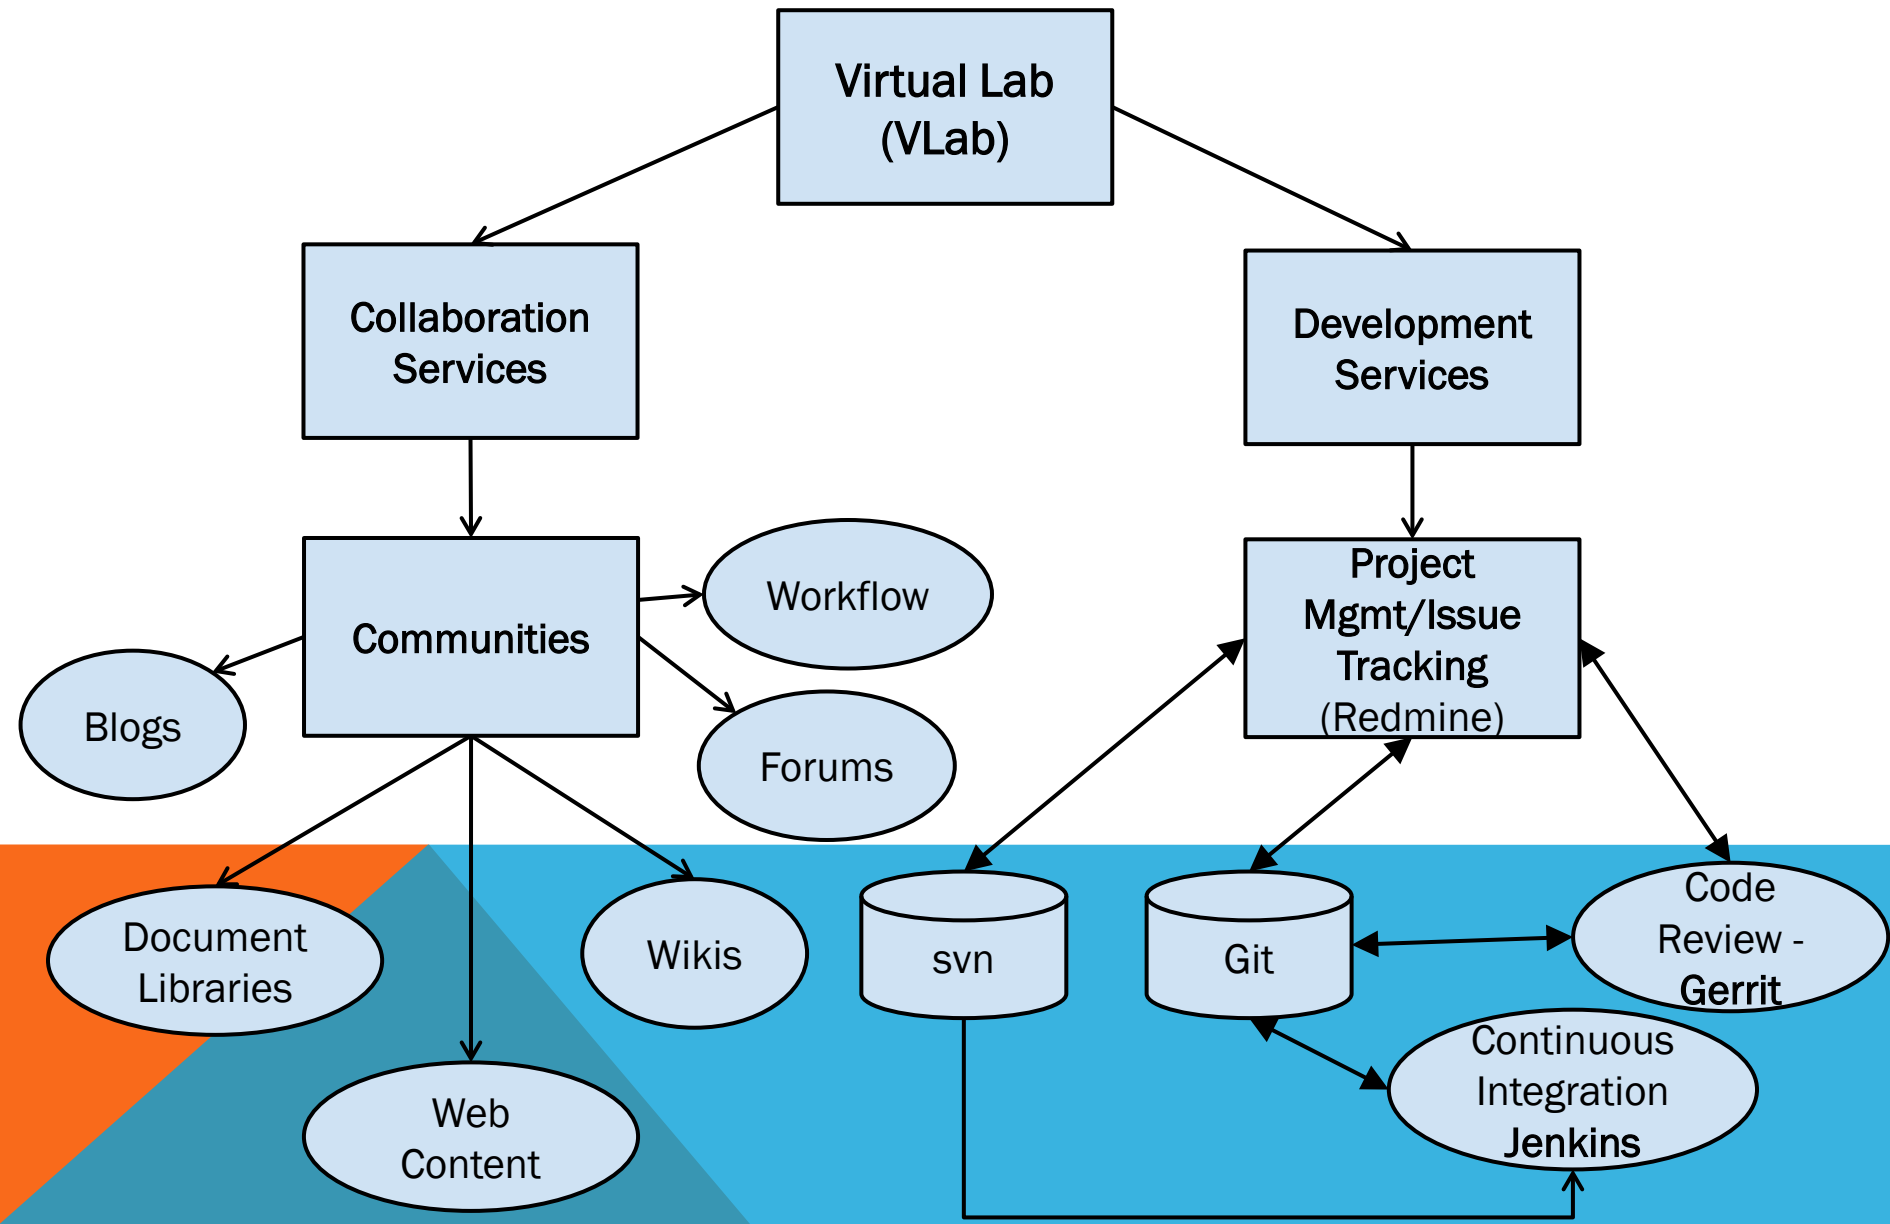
Virtual Lab (VLab)

Collaboration Services

Development Services

Communities

Workflow

Project Mgmt/Issue Tracking (Redmine)

Blogs

Forums

Document Libraries

Wikis

svn

Git

Code Review - Gerrit

Continuous Integration Jenkins

Web Content